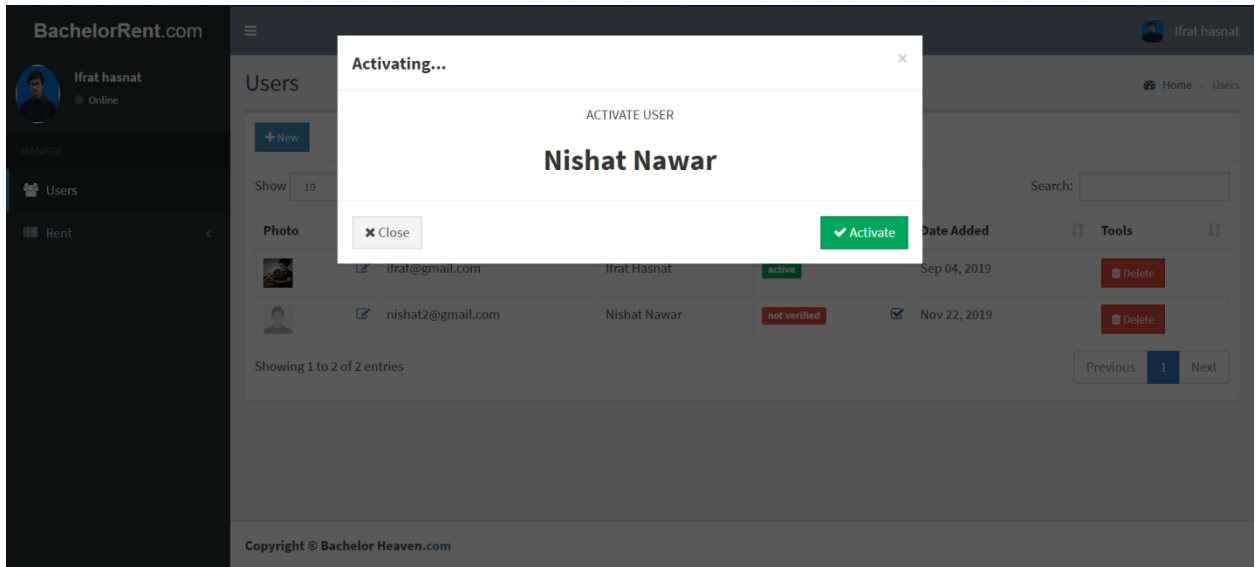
BachelorRent.com

Ifrat hasnat
Online

MANAGE

Users

Rent

Ifrat hasnat

Users

Home > Users

+ New

Show 10

Search:

| Photo | | | | | Date Added | Tools |
|---|---|---|---|---|---|---|
| | | ifrat@gmail.com | Ifrat Hasnat | active | Sep 04, 2019 | Delete |
| | | nishat2@gmail.com | Nishat Nawar | not verified | Nov 22, 2019 | Delete |

Showing 1 to 2 of 2 entries

Previous 1 Next

Activating...

×

ACTIVATE USER

Nishat Nawar

Close

Activate

Copyright © Bachelor Heaven.com